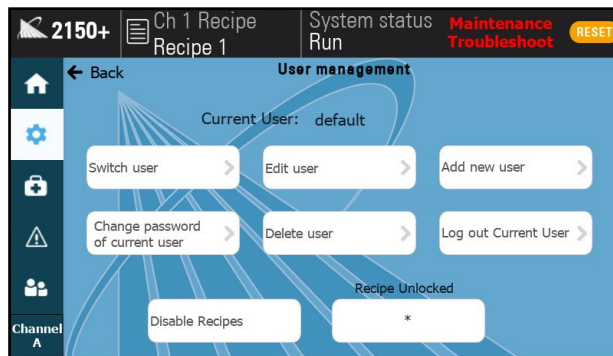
2150+ Ch 1 Recipe
Recipe 1
System status
Run
Maintenance
Troubleshoot
RESET

Back
User management

Current User: default

Switch user
Edit user
Add new user
Change password of current user
Delete user
Log out Current User

Recipe Unlocked
Disable Recipes
*

Channel
A